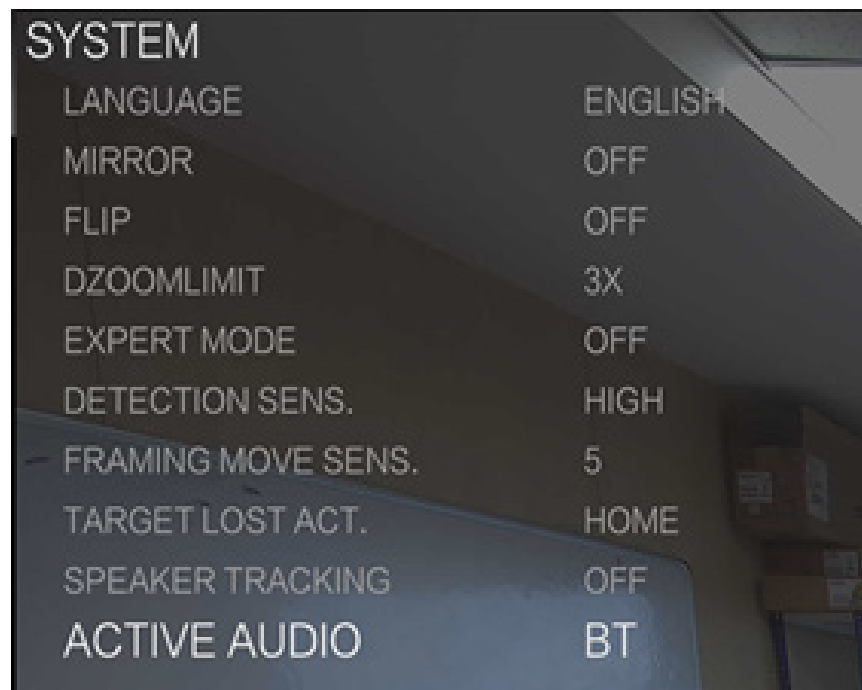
SYSTEM

| | |
|---|---|
| LANGUAGE | ENGLISH |
| MIRROR | OFF |
| FLIP | OFF |
| DZOOMLIMIT | 3X |
| EXPERT MODE | OFF |
| DETECTION SENS. | HIGH |
| FRAMING MOVE SENS. | 5 |
| TARGET LOST ACT. | HOME |
| SPEAKER TRACKING | OFF |
| ACTIVE AUDIO | BT |